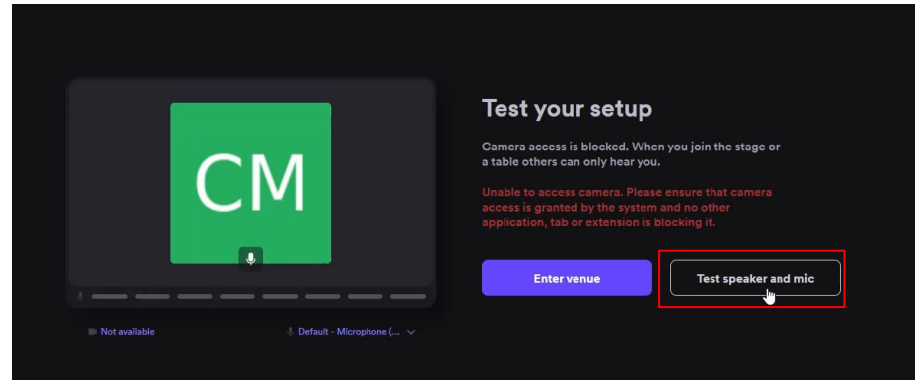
CM

Not available

Default - Microphone (...

Test your setup

Camera access is blocked. When you join the stage or a table others can only hear you.

Unable to access camera. Please ensure that camera access is granted by the system and no other application, tab or extension is blocking it.

Enter venue

Test speaker and mic